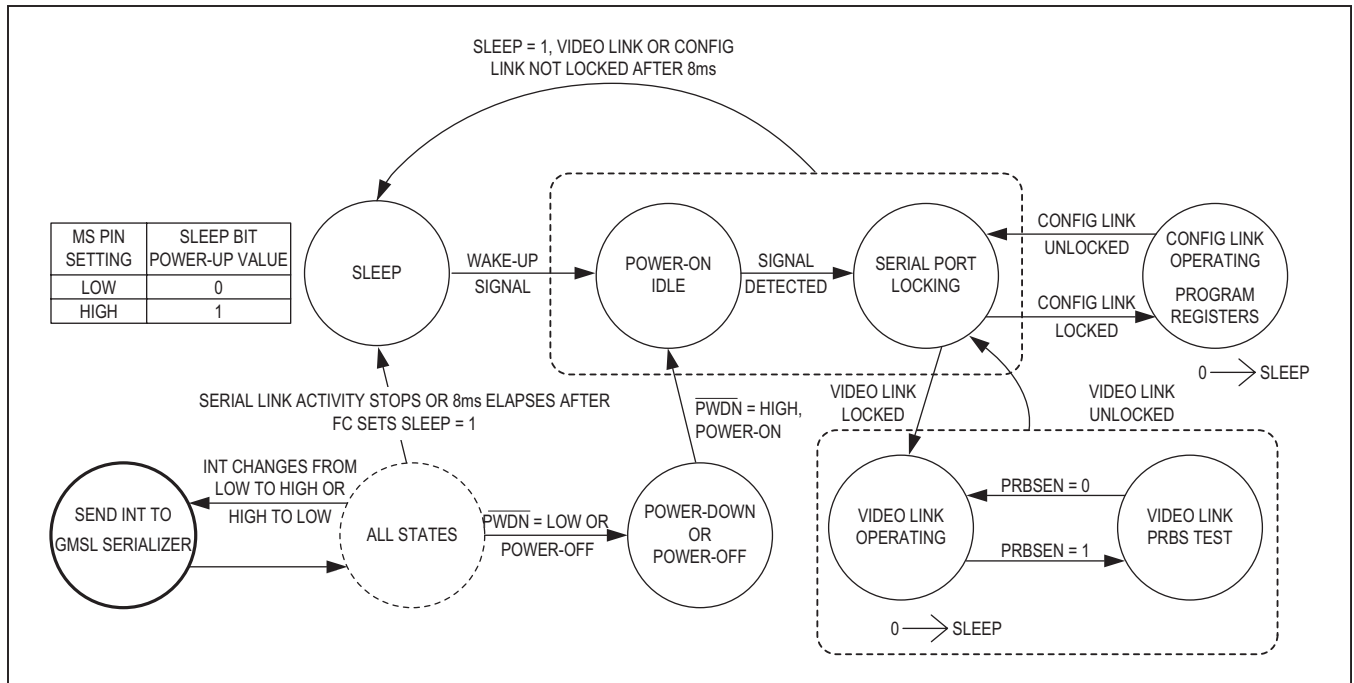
SLEEP = 1, VIDEO LINK OR CONFIG LINK NOT LOCKED AFTER 8ms

| MS PIN SETTING | SLEEP BIT POWER-UP VALUE |
|---|---|
| LOW | 0 |
| HIGH | 1 |

SLEEP

WAKE-UP SIGNAL

POWER-ON IDLE

SIGNAL DETECTED

SERIAL PORT LOCKING

CONFIG LINK UNLOCKED

CONFIG LINK OPERATING

PROGRAM REGISTERS

CONFIG LINK LOCKED

$0 \longrightarrow$ SLEEP

SERIAL LINK ACTIVITY STOPS OR 8ms ELAPSES AFTER FC SETS SLEEP = 1

$\overline{PWDN}$ = HIGH, POWER-ON

VIDEO LINK LOCKED

VIDEO LINK UNLOCKED

INT CHANGES FROM LOW TO HIGH OR HIGH TO LOW

SEND INT TO GMSL SERIALIZER

ALL STATES

$\overline{PWDN}$ = LOW OR POWER-OFF

POWER-DOWN OR POWER-OFF

VIDEO LINK OPERATING

PRBSEN = 0

PRBSEN = 1

VIDEO LINK PRBS TEST

$0 \longrightarrow$ SLEEP